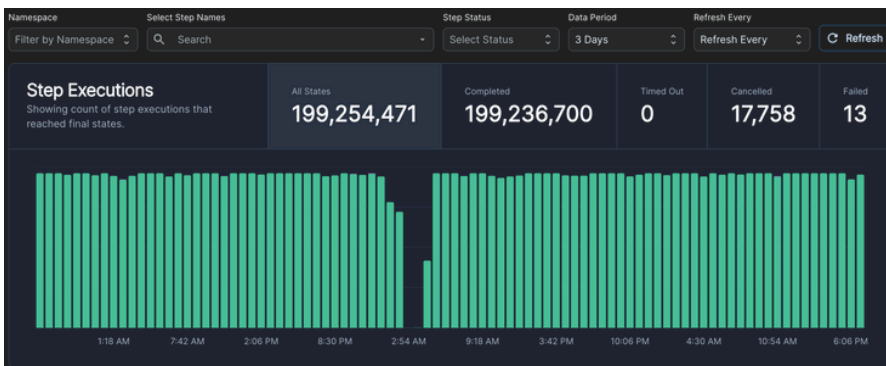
Namespace
Filter by Namespace

Select Step Names
Search

Step Status
Select Status

Data Period
3 Days

Refresh Every
Refresh Every

Refresh

Step Executions
Showing count of step executions that reached final states.

All States
199,254,471

Completed
199,236,700

Timed Out
0

Cancelled
17,758

Failed
13

1:18 AM
7:42 AM
2:06 PM
8:30 PM
2:54 AM
9:18 AM
3:42 PM
10:06 PM
4:30 AM
10:54 AM
6:06 PM